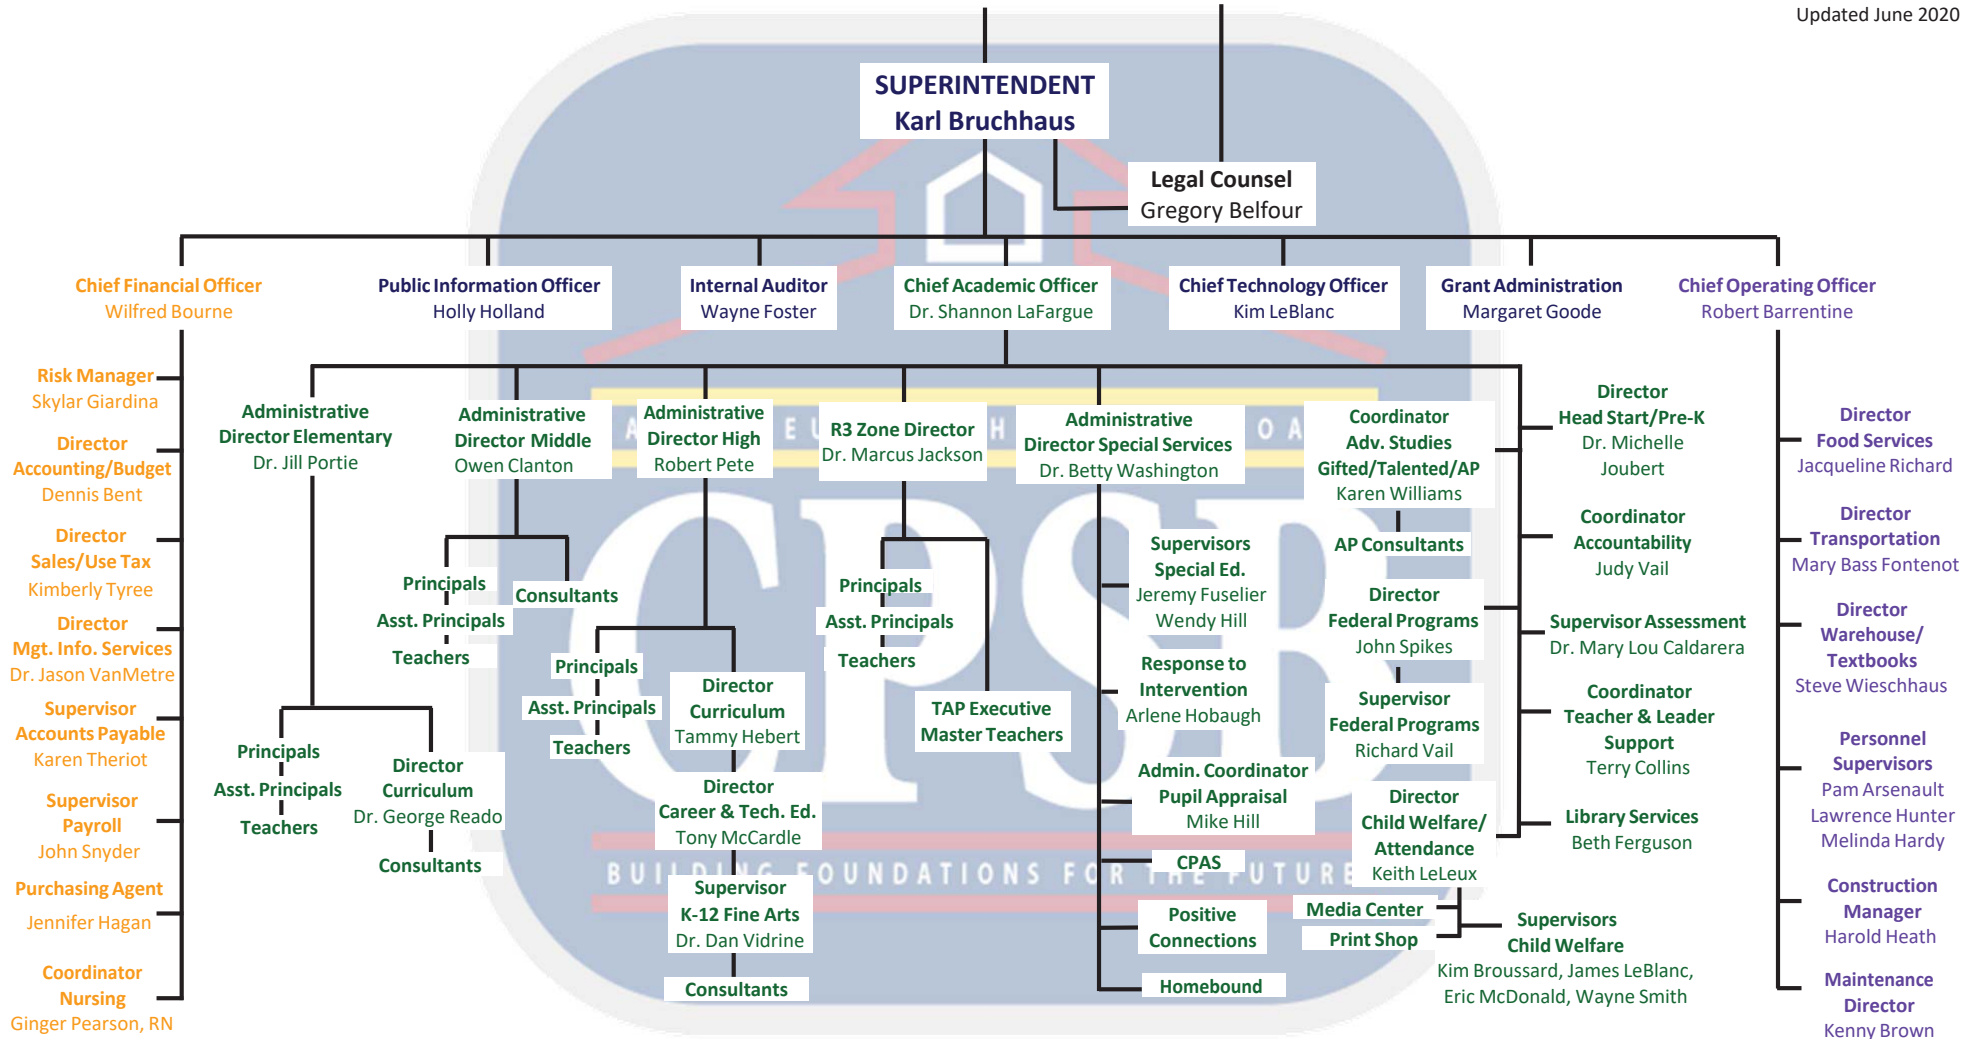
Updated June 2020

SUPERINTENDENT
Karl Bruchhaus

Legal Counsel
Gregory Belfour

Chief Financial Officer
Wilfred Bourne

Public Information Officer
Holly Holland

Internal Auditor
Wayne Foster

Chief Academic Officer
Dr. Shannon LaFargue

Chief Technology Officer
Kim LeBlanc

Grant Administration
Margaret Goode

Chief Operating Officer
Robert Barrentine

Risk Manager
Skylar Giardina

Director
Accounting/Budget
Dennis Bent

Director
Sales/Use Tax
Kimberly Tyree

Director
Mgt. Info. Services
Dr. Jason VanMetre

Supervisor
Accounts Payable
Karen Theriot

Supervisor
Payroll
John Snyder

Purchasing Agent
Jennifer Hagan

Coordinator
Nursing
Ginger Pearson, RN

Administrative
Director Elementary
Dr. Jill Portie

Principals
Asst. Principals
Teachers

Director
Curriculum
Dr. George Reado

Consultants

Administrative
Director Middle
Owen Clanton

Principals
Asst. Principals
Teachers

Consultants

Administrative
Director High
Robert Pete

Principals
Asst. Principals
Teachers

Director
Curriculum
Tammy Hebert

Director
Career & Tech. Ed.
Tony McCardle

Supervisor
K-12 Fine Arts
Dr. Dan Vidrine

Consultants

R3 Zone Director
Dr. Marcus Jackson

Principals
Asst. Principals
Teachers

TAP Executive
Master Teachers

Administrative
Director Special Services
Dr. Betty Washington

Supervisors
Special Ed.
Jeremy Fuselier
Wendy Hill

Response to
Intervention
Arlene Hobaugh

Admin. Coordinator
Pupil Appraisal
Mike Hill

CPAS

Positive
Connections

Homebound

Coordinator
Adv. Studies
Gifted/Talented/AP
Karen Williams

AP Consultants

Director
Federal Programs
John Spikes

Supervisor
Federal Programs
Richard Vail

Director
Child Welfare/
Attendance
Keith LeLeux

Media Center
Print Shop

Supervisors
Child Welfare
Kim Broussard, James LeBlanc,
Eric McDonald, Wayne Smith

Director
Head Start/Pre-K
Dr. Michelle
Joubert

Coordinator
Accountability
Judy Vail

Supervisor Assessment
Dr. Mary Lou Caldarera

Coordinator
Teacher & Leader
Support
Terry Collins

Library Services
Beth Ferguson

Director
Food Services
Jacqueline Richard

Director
Transportation
Mary Bass Fontenot

Director
Warehouse/
Textbooks
Steve Wieschhaus

Personnel
Supervisors
Pam Arsenault
Lawrence Hunter
Melinda Hardy

Construction
Manager
Harold Heath

Maintenance
Director
Kenny Brown

BUILDING FOUNDATIONS FOR THE FUTURE